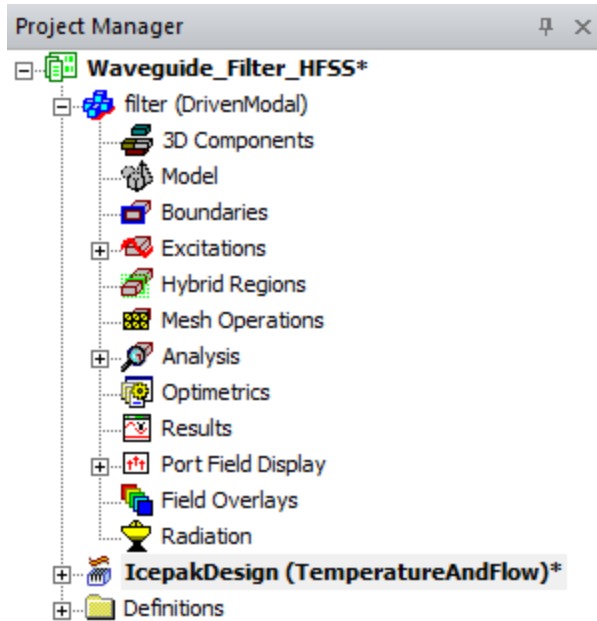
Project Manager

Waveguide_Filter_HFSS*
filter (DrivenModal)
3D Components
Model
Boundaries
Excitations
Hybrid Regions
Mesh Operations
Analysis
Optimetrics
Results
Port Field Display
Field Overlays
Radiation
IcepakDesign (TemperatureAndFlow)*
Definitions